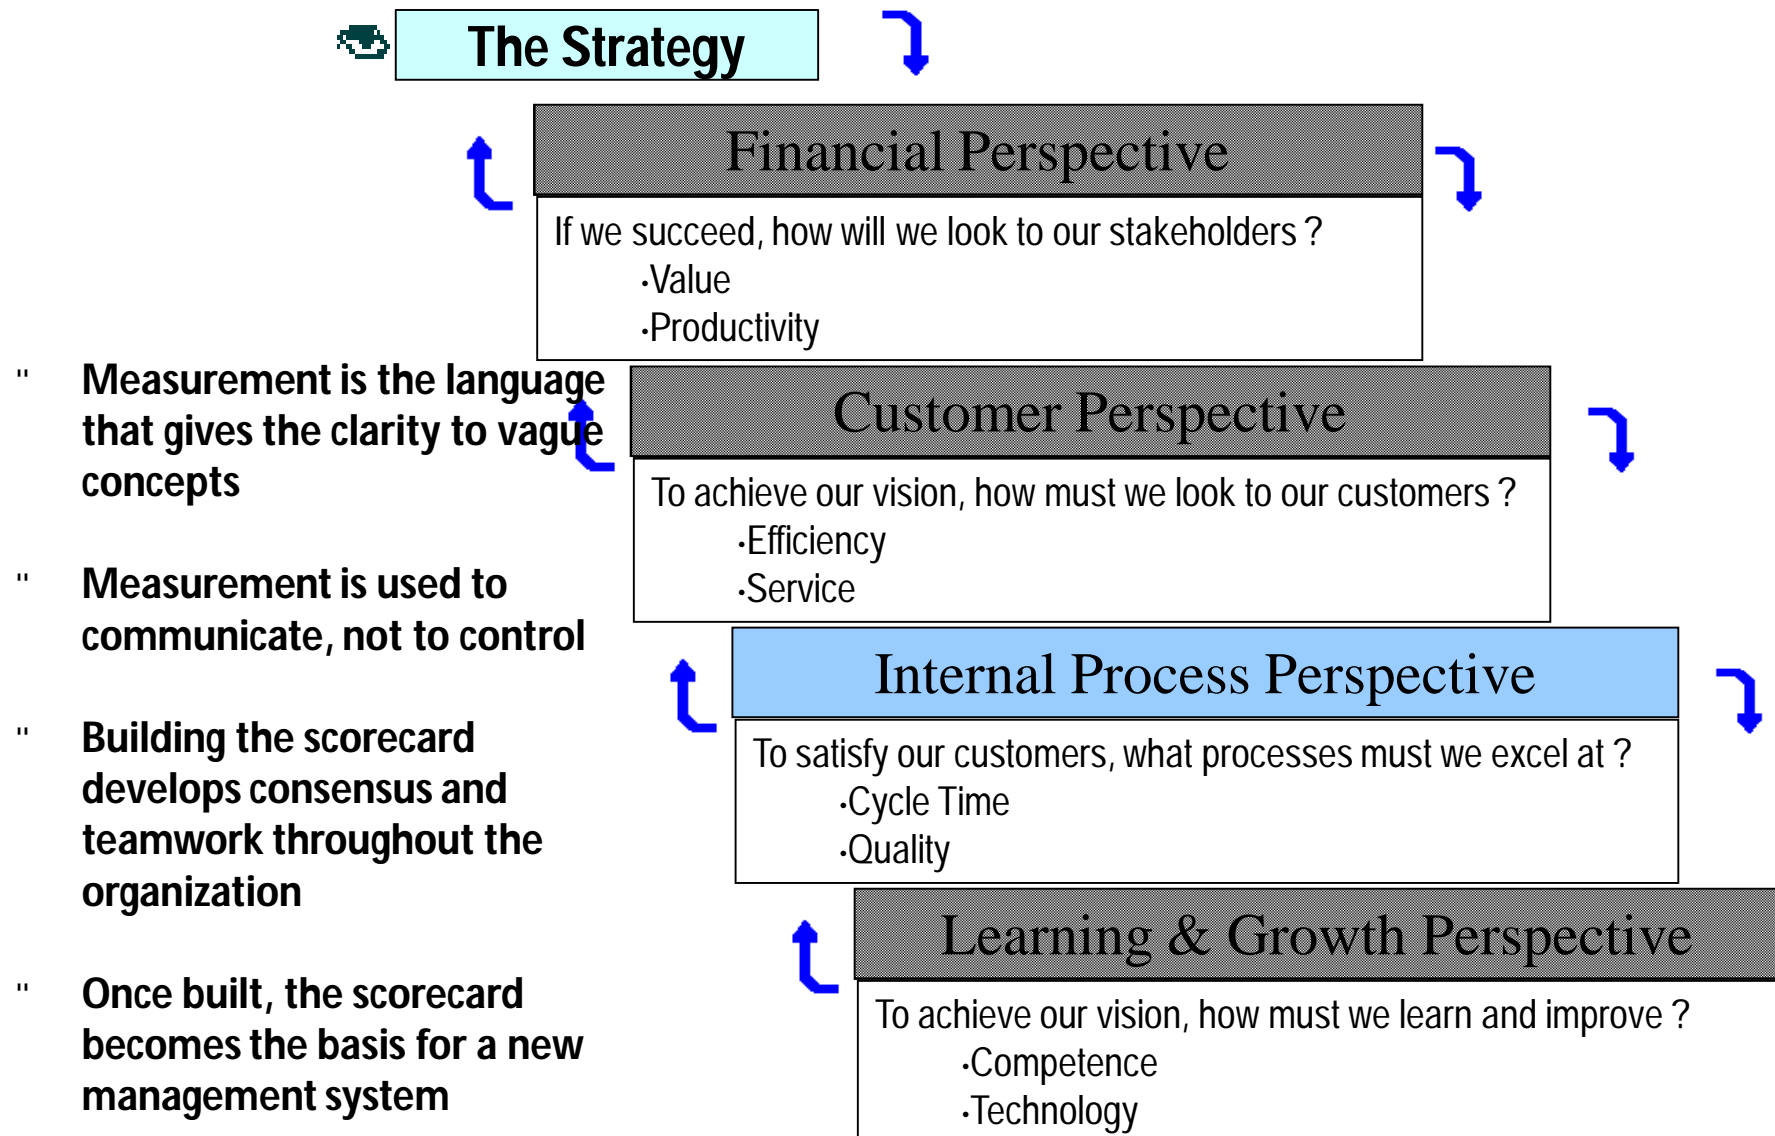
The Strategy

Financial Perspective

If we succeed, how will we look to our stakeholders ?
·Value
·Productivity

Customer Perspective

To achieve our vision, how must we look to our customers ?
·Efficiency
·Service

Internal Process Perspective

To satisfy our customers, what processes must we excel at ?
·Cycle Time
·Quality

Learning & Growth Perspective

To achieve our vision, how must we learn and improve ?
·Competence
·Technology

" Measurement is the language that gives the clarity to vague concepts

" Measurement is used to communicate, not to control

" Building the scorecard develops consensus and teamwork throughout the organization

" Once built, the scorecard becomes the basis for a new management system